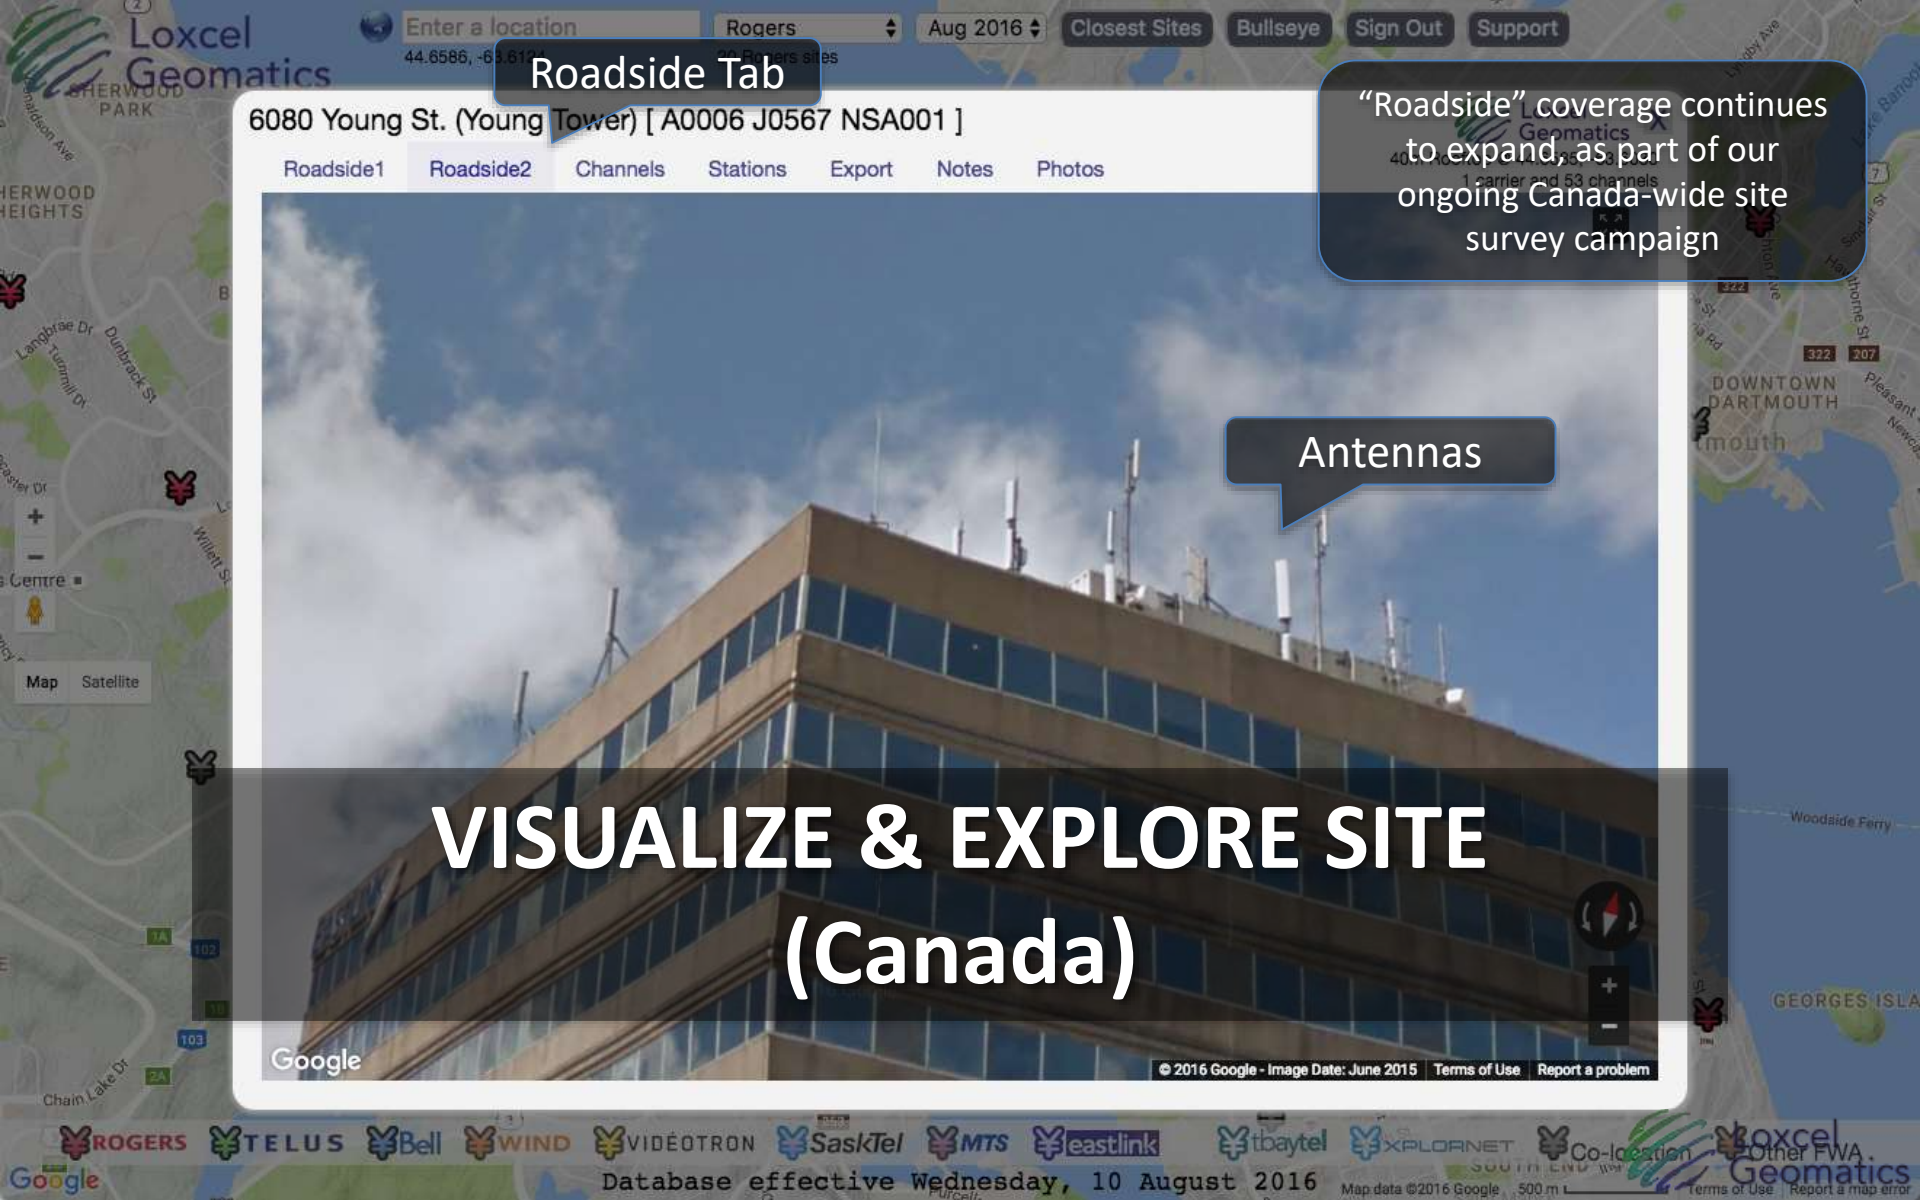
Loxcel Geomatics

Enter a location

Rogers

Aug 2016

Closest Sites

Bullseye

Sign Out

Support

44.6586, -63.612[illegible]

Roadside Tab

6080 Young St. (Young Tower) [ A0006 J0567 NSA001 ]

Roadside1 Roadside2 Channels Stations Export Notes Photos

"Roadside" coverage continues to expand, as part of our ongoing Canada-wide site survey campaign

1 carrier and 53 channels

Antennas

SHERWOOD PARK

SHERWOOD HEIGHTS

Map Satellite

DOWNTOWN DARTMOUTH

Woodside Ferry

GEORGES ISLA

VISUALIZE & EXPLORE SITE (Canada)

Google

© 2016 Google - Image Date: June 2015 Terms of Use Report a problem

ROGERS TELUS Bell WIND VIDEOTRON SaskTel MTS eastlink tbaytel XPLORNET Co-location Other FWA

Loxcel Geomatics

Google

Database effective Wednesday, 10 August 2016

Map data ©2016 Google 500 m Terms of Use Report a map error